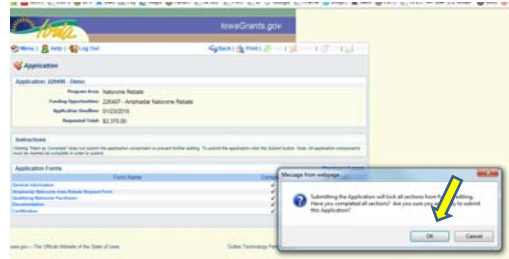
Iowa

IowaGrants.gov

Menu | Help | Log Out

Back | Print |

Application

Application: 229498 - Demo

Program Area: Naloxone Rebate

Funding Opportunity: 220497 - Amphastar Naloxone Rebate

Application Deadline: 01/23/2015

Requested Total: $2,375.00

Instructions

Clicking "Mark as Complete" does not submit the application component or prevent further editing. To submit the application click the Submit button. Note: All application components must be marked as complete in order to submit.

Application Forms

Form Name

General Information

Amphastar Naloxone Iowa Rebate Request Form

Qualifying Naloxone Purchases

Documentation

Certification

Message from webpage

Submitting the Application will lock all sections from further editing. Have you completed all sections? Are you sure you are ready to submit this Application?

OK

Cancel

Iowa.gov -- The Official Website of the State of Iowa

Dulles Technology Par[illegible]